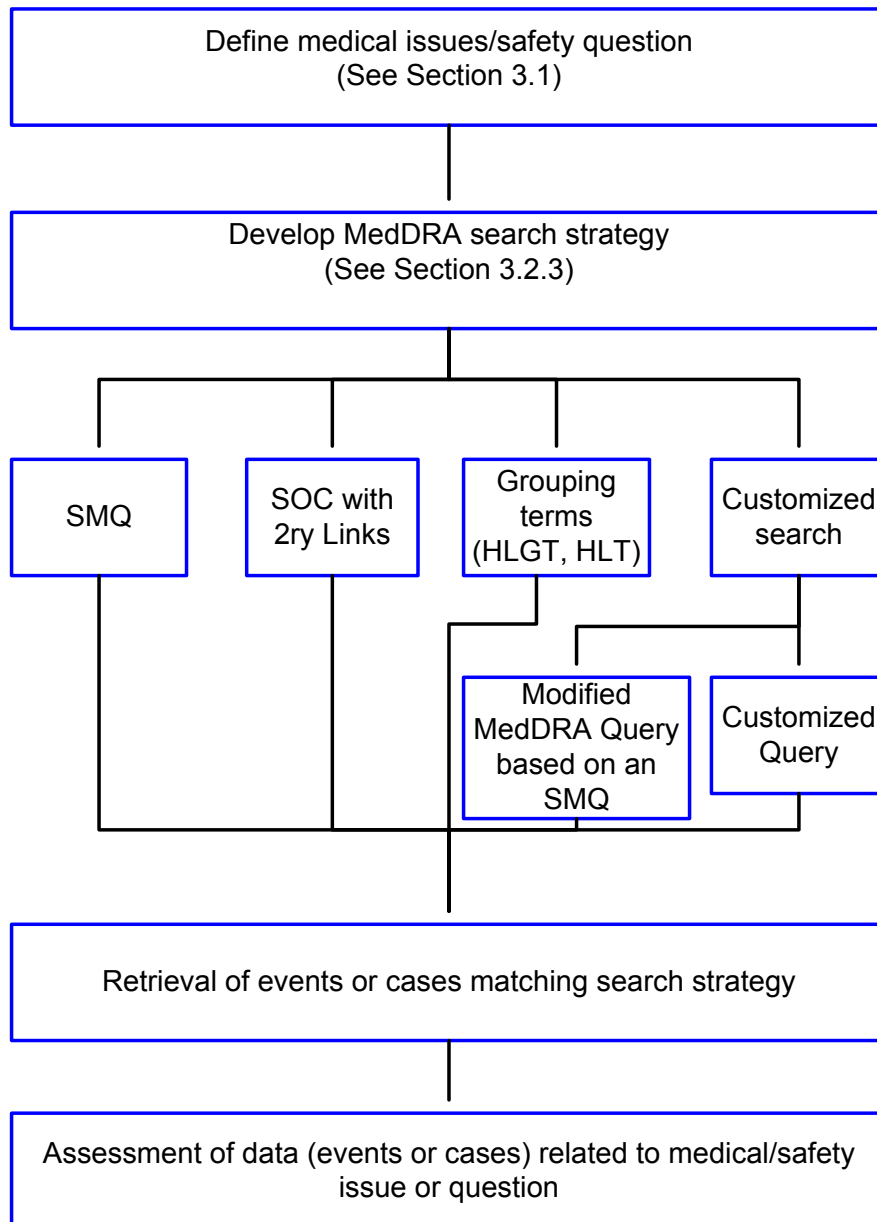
Define medical issues/safety question
(See Section 3.1)

Develop MedDRA search strategy
(See Section 3.2.3)

SMQ

SOC with 2ry Links

Grouping terms (HLGT, HLT)

Customized search

Modified MedDRA Query based on an SMQ

Customized Query

Retrieval of events or cases matching search strategy

Assessment of data (events or cases) related to medical/safety issue or question